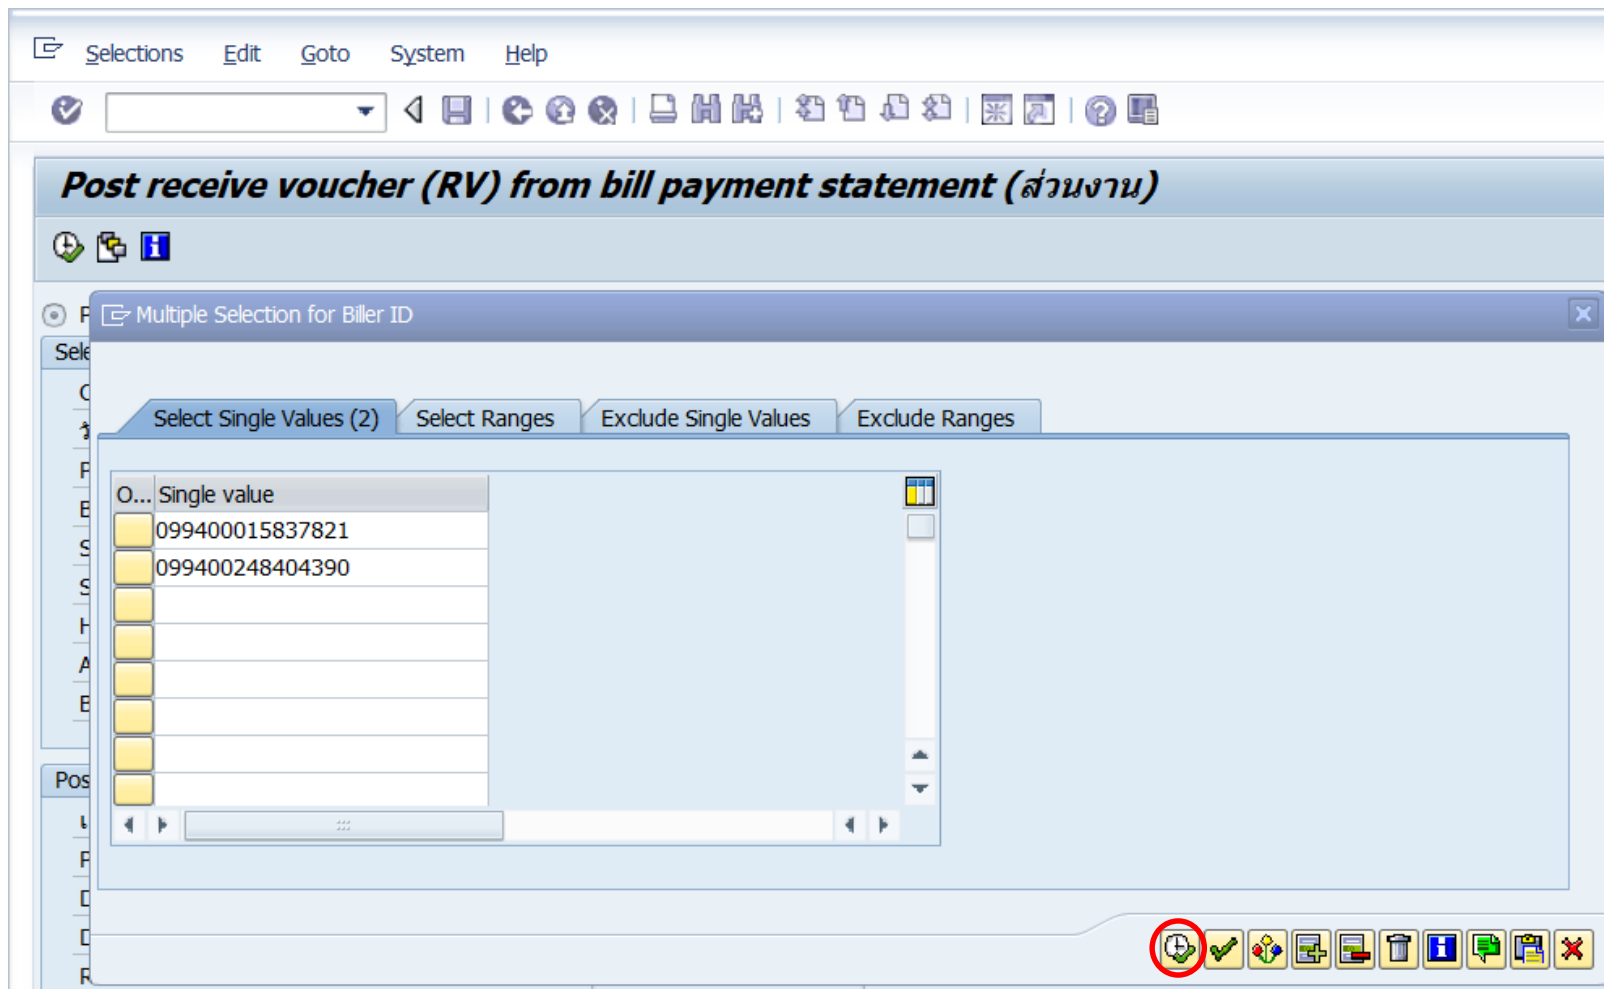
Selections Edit Goto System Help

Post receive voucher (RV) from bill payment statement (ส่วนงาน)

Multiple Selection for Biller ID

Select Single Values (2) Select Ranges Exclude Single Values Exclude Ranges

| O... | Single value |
|---|---|
| | 099400015837821 |
| | 099400248404390 |
| | |
| | |
| | |
| | |
| | |
| | |

Sele
Pos